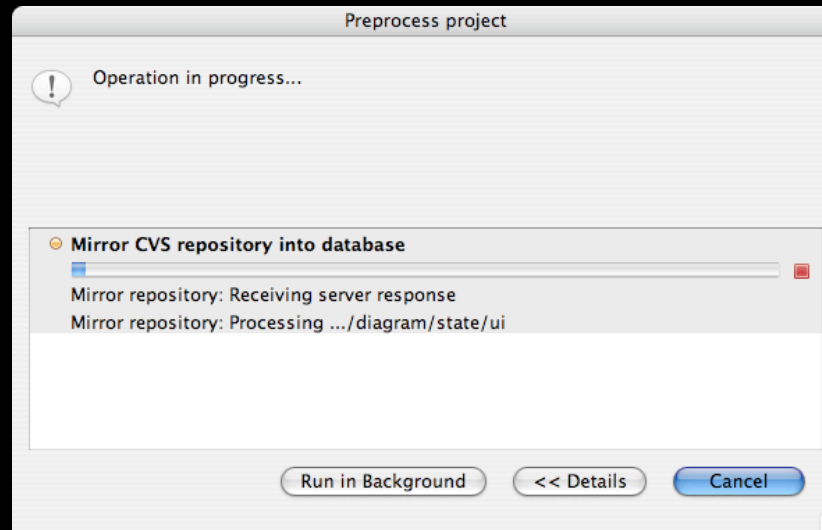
Preprocess project

Operation in progress...

Mirror CVS repository into database

Mirror repository: Receiving server response

Mirror repository: Processing .../diagram/state/ui

Run in Background

<< Details

Cancel